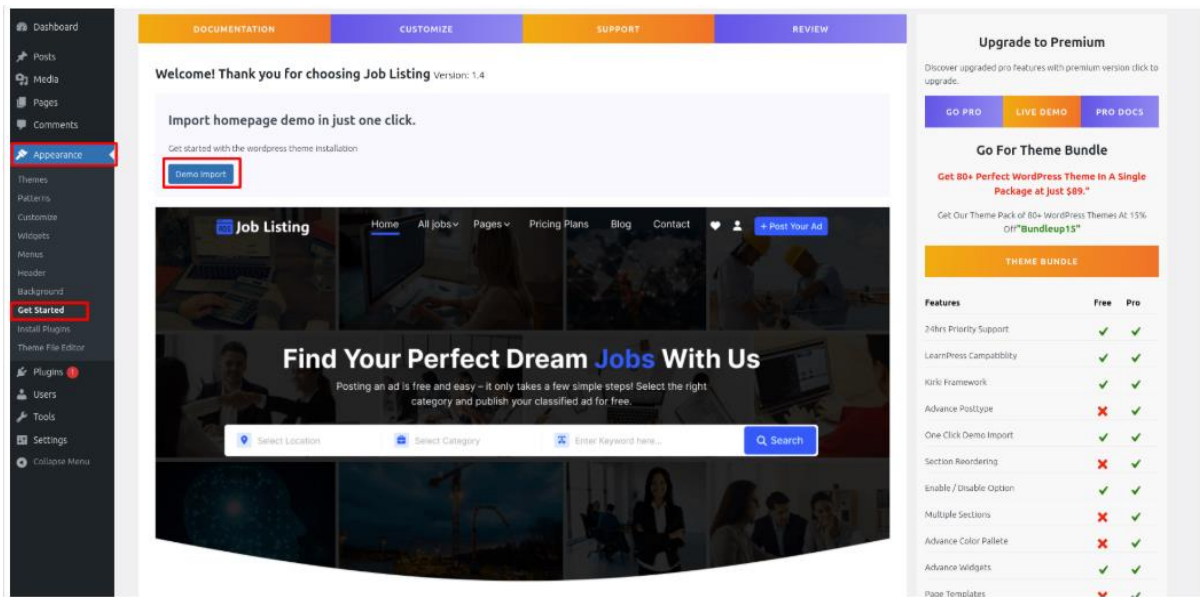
Dashboard
Posts
Media
Pages
Comments
Appearance
Themes
Patterns
Customize
Widgets
Menus
Header
Background
Get Started
Install Plugins
Theme File Editor
Plugins 1
Users
Tools
Settings
Collapse Menu

DOCUMENTATION | CUSTOMIZE | SUPPORT | REVIEW

Welcome! Thank you for choosing Job Listing Version: 1.4

Import homepage demo in just one click.

Get started with the wordpress theme installation

Demo Import

Job Listing
Home All jobs Pages Pricing Plans Blog Contact + Post Your Ad

Find Your Perfect Dream Jobs With Us

Posting an ad is free and easy – it only takes a few simple steps! Select the right category and publish your classified ad for free.

Select Location | Select Category | Enter Keyword here... | Search

Upgrade to Premium

Discover upgraded pro features with premium version click to upgrade.

GO PRO | LIVE DEMO | PRO DOCS

Go For Theme Bundle

Get 80+ Perfect WordPress Theme In A Single Package at just $89."

Get Our Theme Pack of 80+ WordPress Themes At 15% Off"Bundleup15"

THEME BUNDLE

| Features | Free | Pro |
|---|---|---|
| 24hrs Priority Support | ✔ | ✔ |
| LearnPress Campatiblity | ✔ | ✔ |
| Kirki Framework | ✔ | ✔ |
| Advance Posttype | ✘ | ✔ |
| One Click Demo Import | ✔ | ✔ |
| Section Reordering | ✘ | ✔ |
| Enable / Disable Option | ✔ | ✔ |
| Multiple Sections | ✘ | ✔ |
| Advance Color Pallete | ✘ | ✔ |
| Advance Widgets | ✔ | ✔ |
| Page Templates | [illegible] | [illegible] |